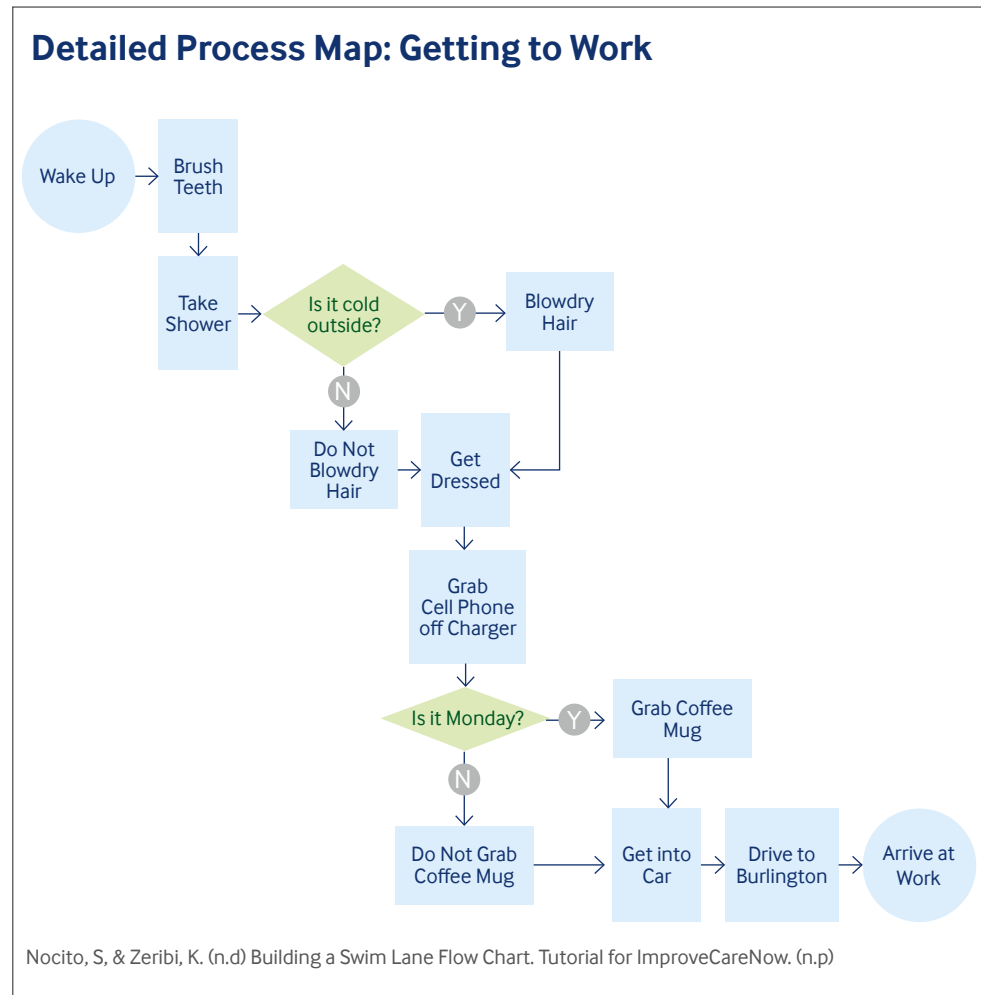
Detailed Process Map: Getting to Work

Wake Up

Brush Teeth

Take Shower

Is it cold outside?

Y

Blowdry Hair

N

Do Not Blowdry Hair

Get Dressed

Grab Cell Phone off Charger

Is it Monday?

Y

Grab Coffee Mug

N

Do Not Grab Coffee Mug

Get into Car

Drive to Burlington

Arrive at Work

Nocito, S, & Zeribi, K. (n.d) Building a Swim Lane Flow Chart. Tutorial for ImproveCareNow. (n.p)